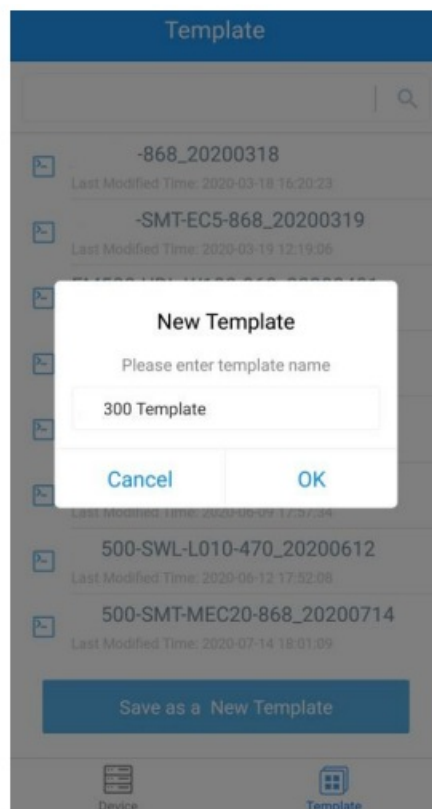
Template

-868_20200318
Last Modified Time: 2020-03-18 16:20:23

-SMT-EC5-868_20200319
Last Modified Time: 2020-03-19 12:19:06

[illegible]

New Template

Please enter template name

300 Template

Cancel

OK

Last Modified Time: 2020-06-09 17:57:34

500-SWL-L010-470_20200612
Last Modified Time: 2020-06-12 17:52:08

500-SMT-MEC20-868_20200714
Last Modified Time: 2020-07-14 18:01:09

Save as a New Template

Device

Template